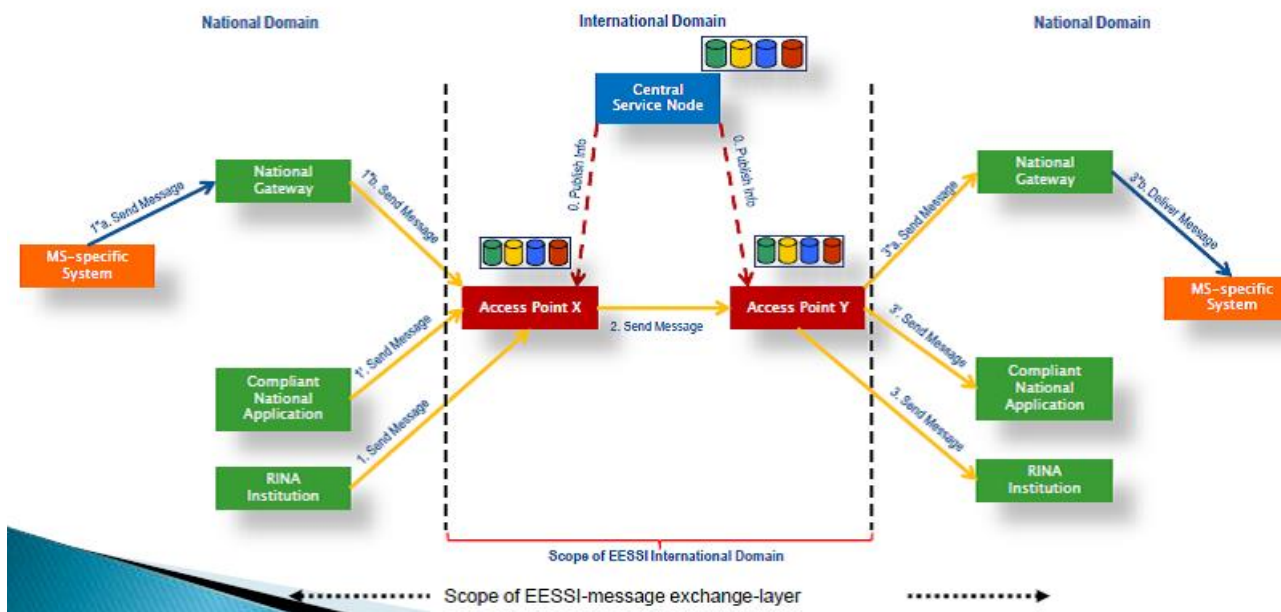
National Domain

International Domain

National Domain

Central Service Node

0. Publish Info

0. Publish Info

National Gateway

1''a. Send Message

1''b. Send Message

MS-specific System

Access Point X

2. Send Message

Access Point Y

National Gateway

3''a. Send Message

3''b. Deliver Message

MS-specific System

1'. Send Message

Compliant National Application

1. Send Message

RINA Institution

3'. Send Message

Compliant National Application

3. Send Message

RINA Institution

Scope of EESSI International Domain

Scope of EESSI-message exchange-layer